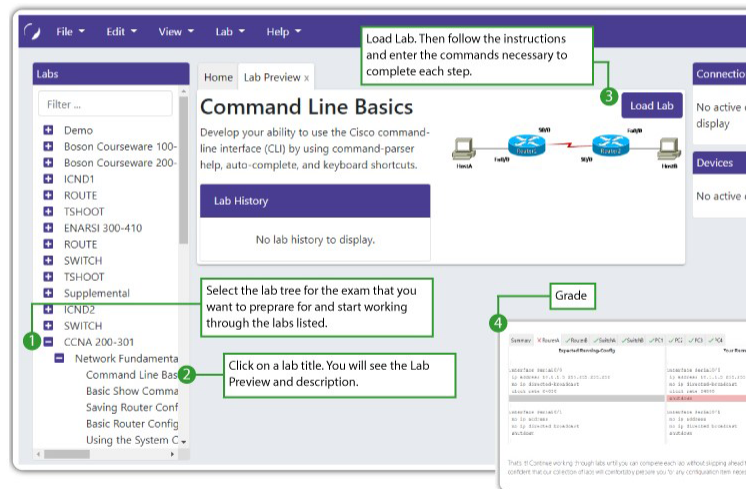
File ▾ Edit ▾ View ▾ Lab ▾ Help ▾

Load Lab. Then follow the instructions and enter the commands necessary to complete each step.

3

Labs

Filter ...

Demo
Boson Courseware 100-
Boson Courseware 200-
ICND1
ROUTE
TSHOOT
ENARSI 300-410
ROUTE
SWITCH
TSHOOT
Supplemental
ICND2
SWITCH
CCNA 200-301
Network Fundamenta
Command Line Bas
Basic Show Comma
Saving Router Conf
Basic Router Config
Using the System C

Home Lab Preview x

Command Line Basics

Load Lab

Develop your ability to use the Cisco command-line interface (CLI) by using command-parser help, auto-complete, and keyboard shortcuts.

Fa0/0 S0/0 Fa0/0 Fa0/0 S0/0 Fa0/0
Router1 Router2 HostA HostB

Lab History

No lab history to display.

Connection
No active display

Devices
No active

Select the lab tree for the exam that you want to preprare for and start working through the labs listed.

1

Click on a lab title. You will see the Lab Preview and description.

2

Grade

4

Summary RouterA RouterB SwitchA SwitchB PC1 PC2 PC3 PC4

Expected Running-Config

Your Runn

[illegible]